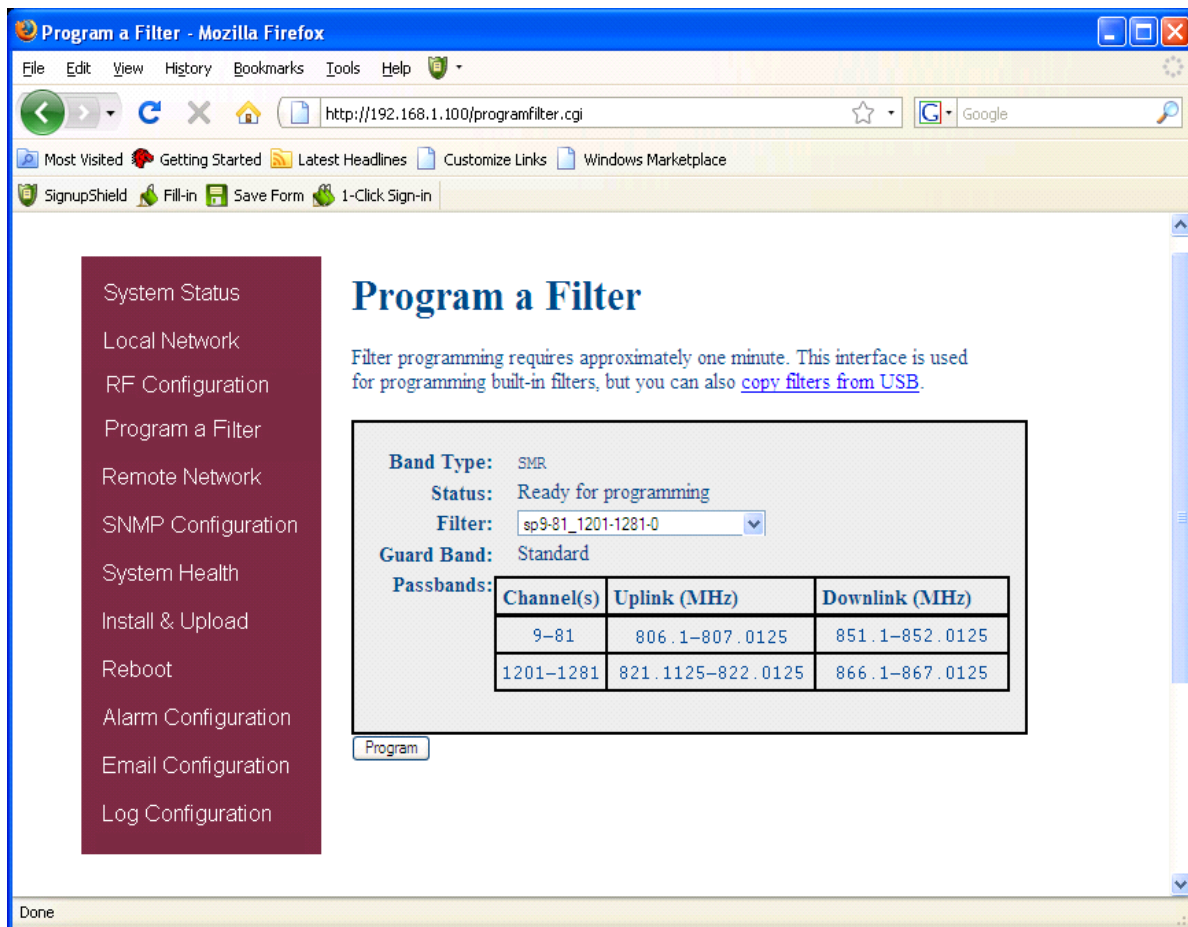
Program a Filter - Mozilla Firefox

File Edit View History Bookmarks Tools Help

http://192.168.1.100/programfilter.cgi

Google

Most Visited Getting Started Latest Headlines Customize Links Windows Marketplace

SignupShield Fill-in Save Form 1-Click Sign-in

System Status
Local Network
RF Configuration
Program a Filter
Remote Network
SNMP Configuration
System Health
Install & Upload
Reboot
Alarm Configuration
Email Configuration
Log Configuration

Program a Filter

Filter programming requires approximately one minute. This interface is used for programming built-in filters, but you can also copy filters from USB.

Band Type: SMR
Status: Ready for programming
Filter: sp9-81_1201-1281-0
Guard Band: Standard
Passbands:

| Channel(s) | Uplink (MHz) | Downlink (MHz) |
|---|---|---|
| 9–81 | 806.1–807.0125 | 851.1–852.0125 |
| 1201–1281 | 821.1125–822.0125 | 866.1–867.0125 |

Program

Done